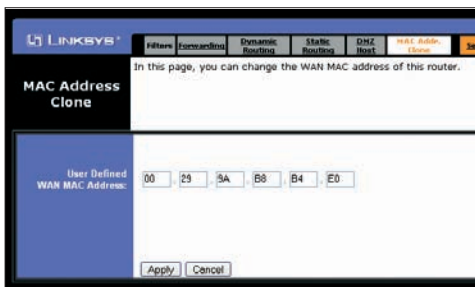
LINKSYS®

Filters | Forwarding | Dynamic Routing | Static Routing | DMZ Host | MAC Addr. Clone | Se

MAC Address Clone

In this page, you can change the WAN MAC address of this router.

User Defined WAN MAC Address: 00 . 29 . 9A . B8 . B4 . E0

Apply | Cancel